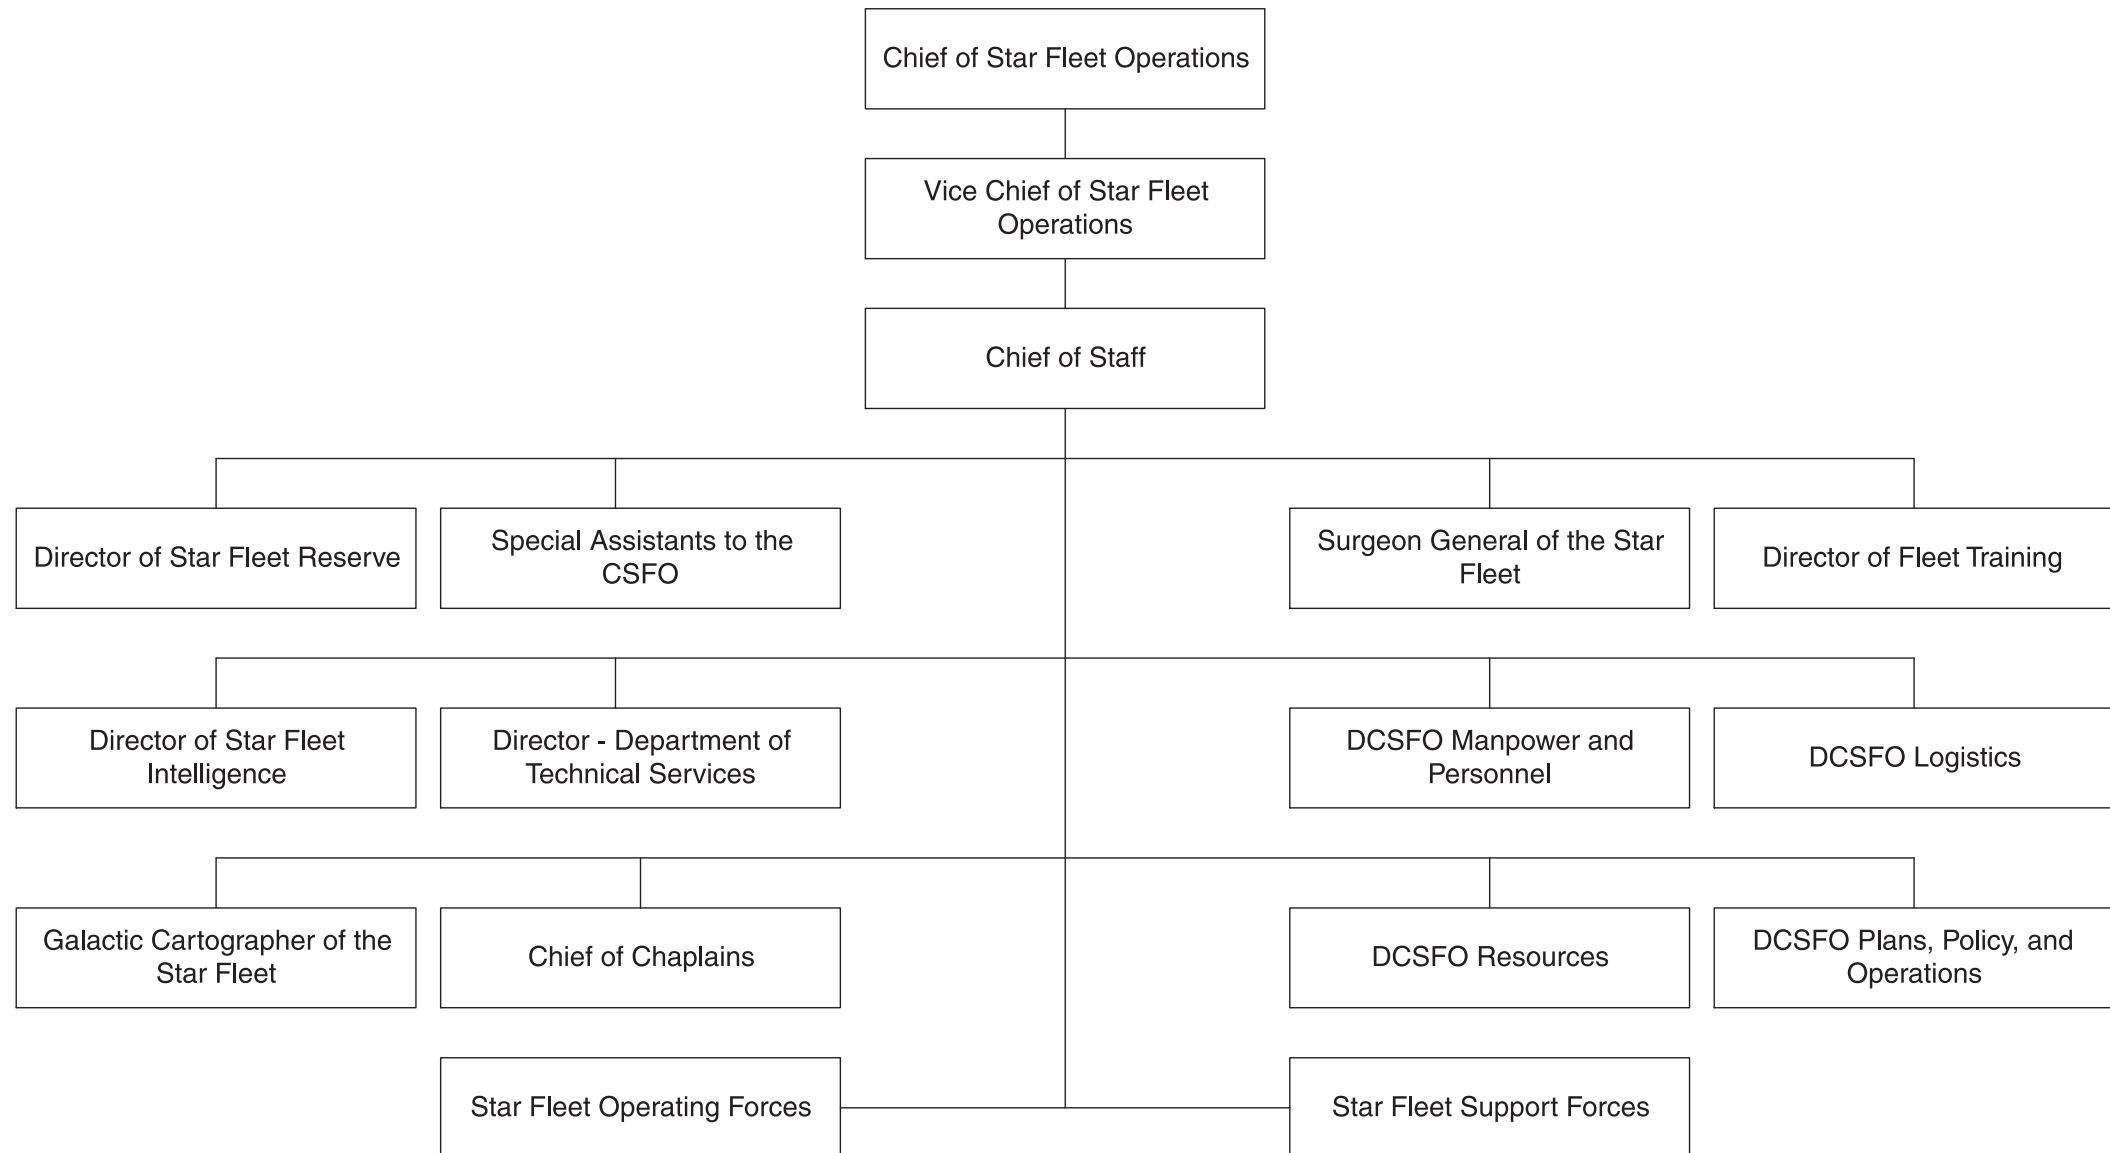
Chief of Star Fleet Operations

Vice Chief of Star Fleet Operations

Chief of Staff

Director of Star Fleet Reserve

Special Assistants to the CSFO

Surgeon General of the Star Fleet

Director of Fleet Training

Director of Star Fleet Intelligence

Director - Department of Technical Services

DCSFO Manpower and Personnel

DCSFO Logistics

Galactic Cartographer of the Star Fleet

Chief of Chaplains

DCSFO Resources

DCSFO Plans, Policy, and Operations

Star Fleet Operating Forces

Star Fleet Support Forces